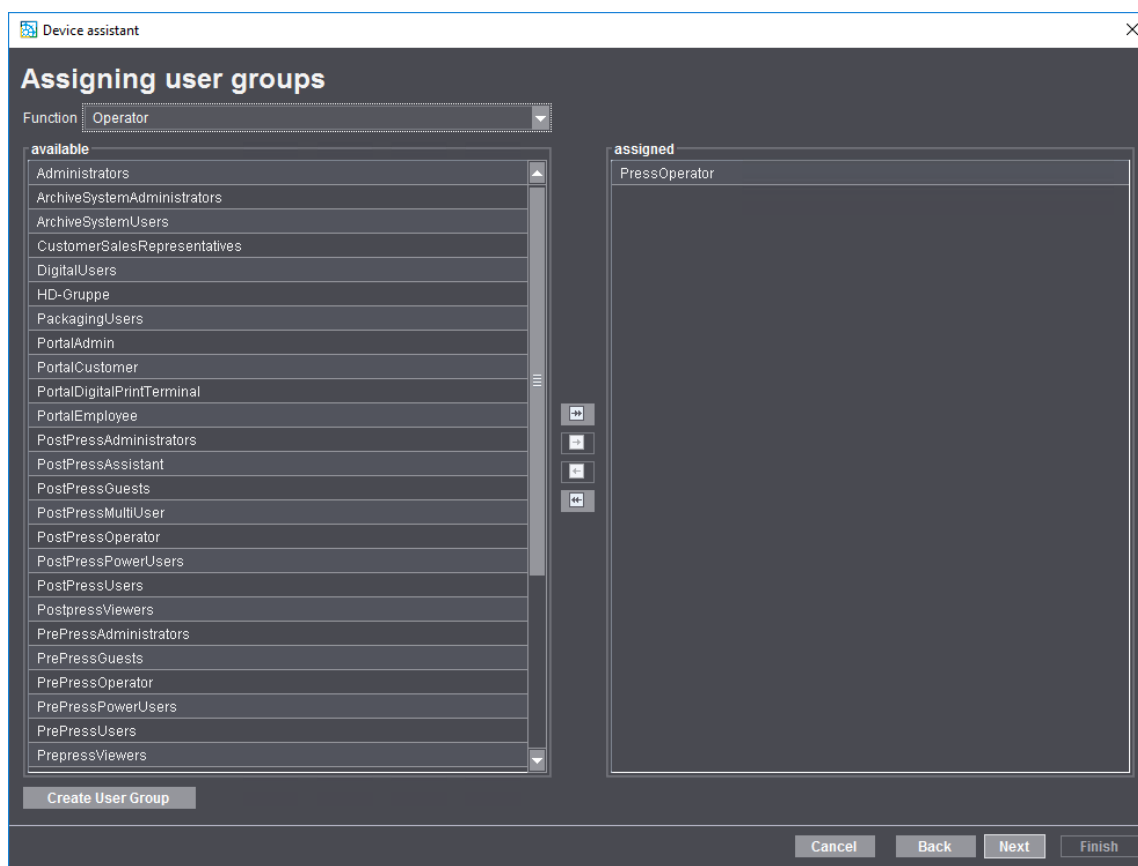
Device assistant

Assigning user groups

Function Operator

available

Administrators
ArchiveSystemAdministrators
ArchiveSystemUsers
CustomerSalesRepresentatives
DigitalUsers
HD-Gruppe
PackagingUsers
PortalAdmin
PortalCustomer
PortalDigitalPrintTerminal
PortalEmployee
PostPressAdministrators
PostPressAssistant
PostPressGuests
PostPressMultiUser
PostPressOperator
PostPressPowerUsers
PostPressUsers
PostpressViewers
PrePressAdministrators
PrePressGuests
PrePressOperator
PrePressPowerUsers
PrePressUsers
PrepressViewers

assigned

PressOperator

Create User Group

Cancel Back Next Finish